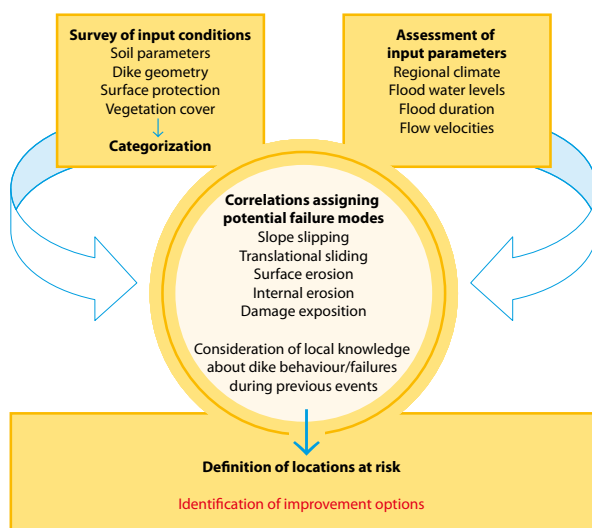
**Survey of input conditions**
Soil parameters
Dike geometry
Surface protection
Vegetation cover
**Categorization**

**Assessment of input parameters**
Regional climate
Flood water levels
Flood duration
Flow velocities

**Correlations assigning potential failure modes**
Slope slipping
Translational sliding
Surface erosion
Internal erosion
Damage exposition

Consideration of local knowledge about dike behaviour/failures during previous events

**Definition of locations at risk**

Identification of improvement options